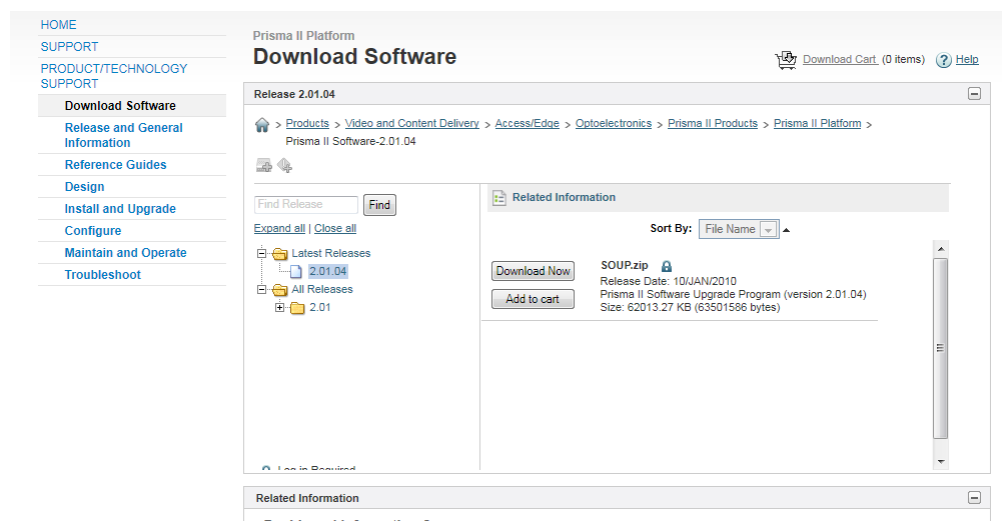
HOME
SUPPORT
PRODUCT/TECHNOLOGY SUPPORT
Download Software
Release and General Information
Reference Guides
Design
Install and Upgrade
Configure
Maintain and Operate
Troubleshoot

Prisma II Platform
Download Software

Download Cart (0 items) Help

Release 2.01.04

> Products > Video and Content Delivery > Access/Edge > Optoelectronics > Prisma II Products > Prisma II Platform > Prisma II Software-2.01.04

Find Release Find
Expand all | Close all
Latest Releases
2.01.04
All Releases
2.01

Log in Required

Related Information
Sort By: File Name

Download Now
Add to cart
SOUP.zip
Release Date: 10/JAN/2010
Prisma II Software Upgrade Program (version 2.01.04)
Size: 62013.27 KB (63501586 bytes)

Related Information